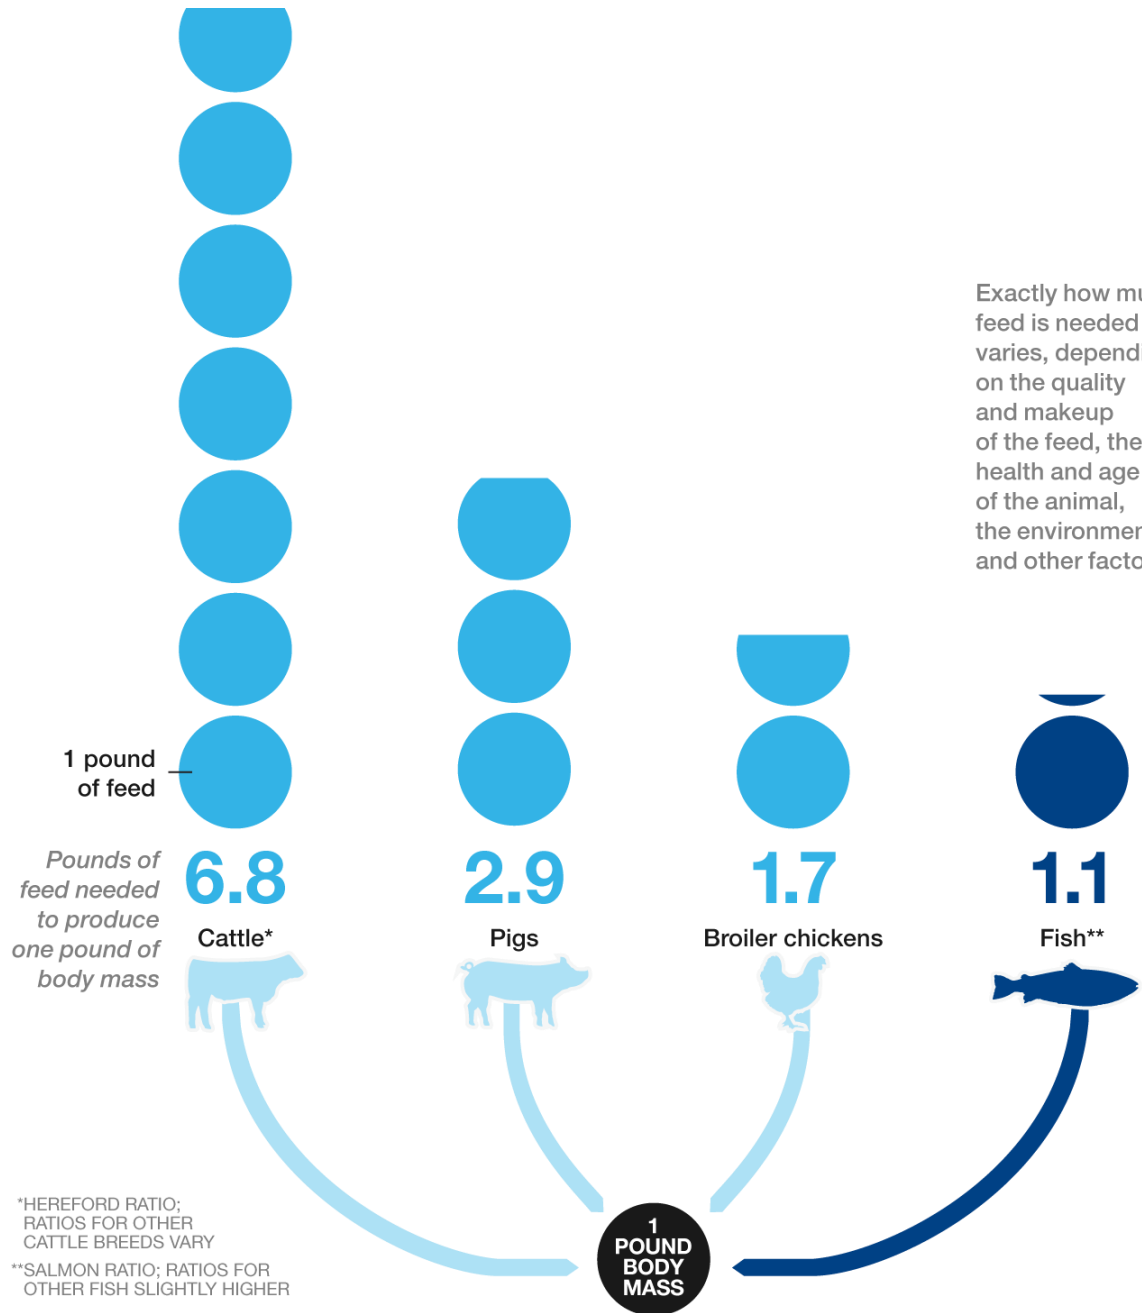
Exactly how mu
feed is needed
varies, depend
on the quality
and makeup
of the feed, the
health and age
of the animal,
the environmer
and other facto

1 pound of feed

Pounds of feed needed to produce one pound of body mass

6.8
Cattle*

2.9
Pigs

1.7
Broiler chickens

1.1
Fish**

1 POUND BODY MASS

*HEREFORD RATIO; RATIOS FOR OTHER CATTLE BREEDS VARY

**SALMON RATIO; RATIOS FOR OTHER FISH SLIGHTLY HIGHER